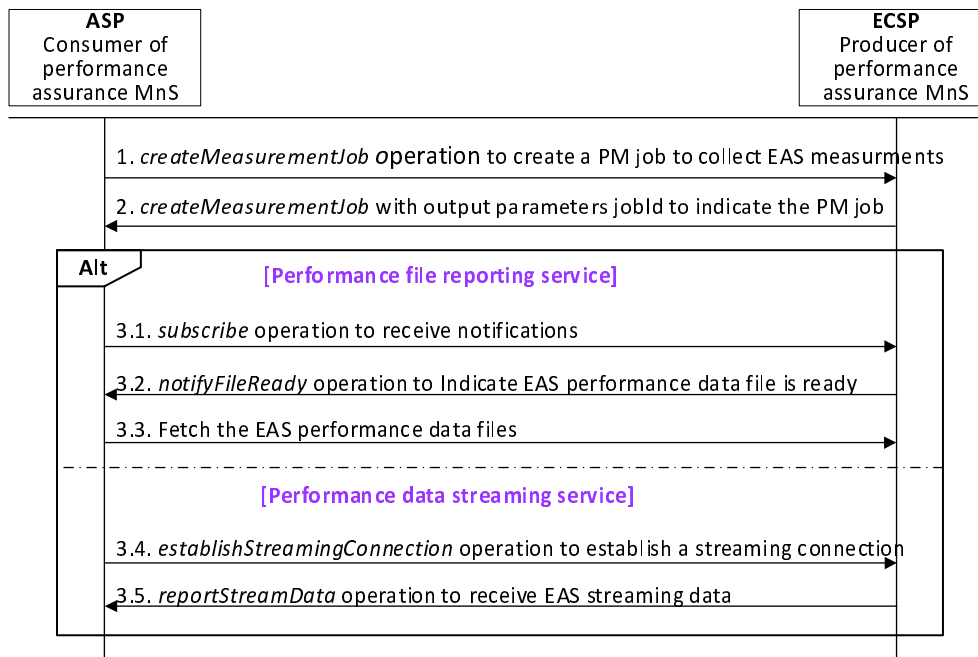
ASP
Consumer of performance assurance MnS

ECSP
Producer of performance assurance MnS

1. *createMeasurementJob* operation to create a PM job to collect EAS measurments

2. *createMeasurementJob* with output parameters jobId to indicate the PM job

Alt

[Performance file reporting service]

3.1. *subscribe* operation to receive notifications

3.2. *notifyFileReady* operation to Indicate EAS performance data file is ready

3.3. Fetch the EAS performance data files

[Performance data streaming service]

3.4. *establishStreamingConnection* operation to establish a streaming connection

3.5. *reportStreamData* operation to receive EAS streaming data